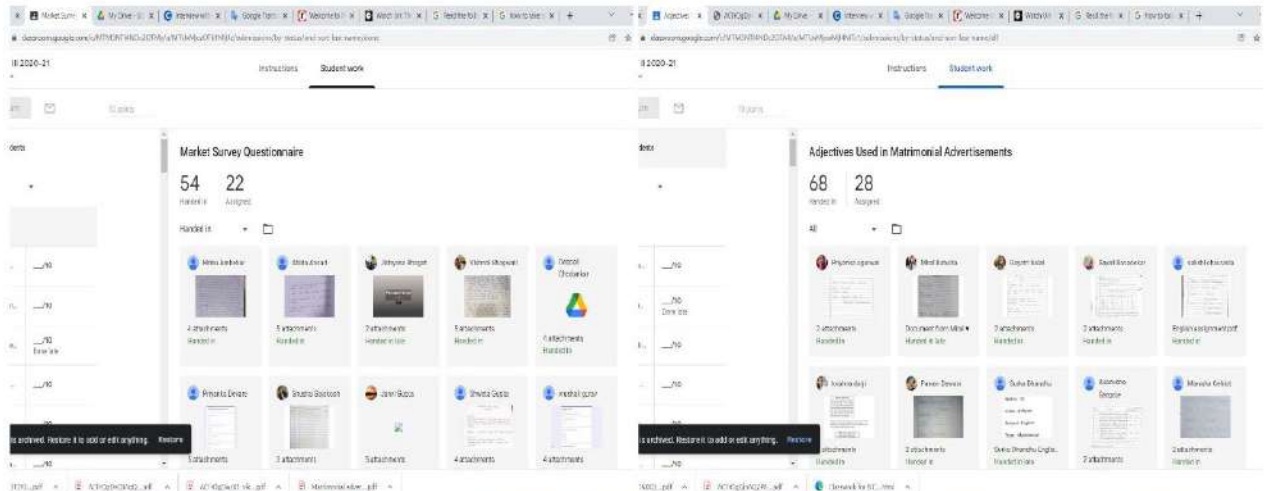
II 2020-21

Instructions Student work

Market Survey Questionnaire

54 Handed in

22 Assigned

Handed in

Mitra Ambekar
4 attachments
Handed in

Mitra Ahsraf
5 attachments
Handed in

Jidnyasa Bhogat
2 attachments
Handed in late

Vidhya Bhagwat
5 attachments
Handed in

Detroit Chodankar
4 attachments
Handed in

Priyanka Devare
5 attachments

Shubha Gaikwad
3 attachments

Jaan Gupta
5 attachments

Shweta Gupta
4 attachments

Vaishali gupta
4 attachments

__/10
__/10
__/10 Done late
__/10

is archived. Restore it to add or edit anything. Restore

II 2020-21

Instructions Student work

Adjectives Used in Matrimonial Advertisements

68 Handed in

28 Assigned

All

Priyanka Ingawale
2 attachments
Handed in

Mitali Bahutra
Document from Mitali
Handed in late

Gayatri Jadal
2 attachments
Handed in

Sayali Bansode
2 attachments
Handed in

sakshi bahuranta
English assignment.pdf
Handed in

Vaishnavi Jogi
attachments
Handed in

Pawan Devare
2 attachments
Handed in

Sukha Bhandhu
Sukha Bhandhu Englis...
Handed in late

Kashvana Gangole
2 attachments

Manisha Kekan
2 attachments
Handed in

__/10
__/10 Done late
__/10
__/10

is archived. Restore it to add or edit anything. Restore